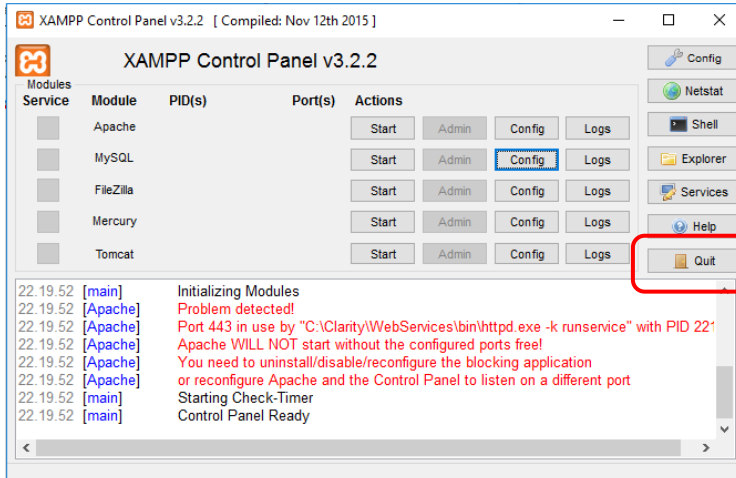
XAMPP Control Panel v3.2.2 [ Compiled: Nov 12th 2015 ]

XAMPP Control Panel v3.2.2

Modules

| Service | Module | PID(s) | Port(s) | Actions | | | |
|---|---|---|---|---|---|---|---|
| | Apache | | | Start | Admin | Config | Logs |
| | MySQL | | | Start | Admin | Config | Logs |
| | FileZilla | | | Start | Admin | Config | Logs |
| | Mercury | | | Start | Admin | Config | Logs |
| | Tomcat | | | Start | Admin | Config | Logs |

Config
Netstat
Shell
Explorer
Services
Help
Quit

22.19.52 [main] Initializing Modules
22.19.52 [Apache] Problem detected!
22.19.52 [Apache] Port 443 in use by "C:\Clarity\WebServices\bin\httpd.exe -k runservice" with PID 221
22.19.52 [Apache] Apache WILL NOT start without the configured ports free!
22.19.52 [Apache] You need to uninstall/disable/reconfigure the blocking application
22.19.52 [Apache] or reconfigure Apache and the Control Panel to listen on a different port
22.19.52 [main] Starting Check-Timer
22.19.52 [main] Control Panel Ready